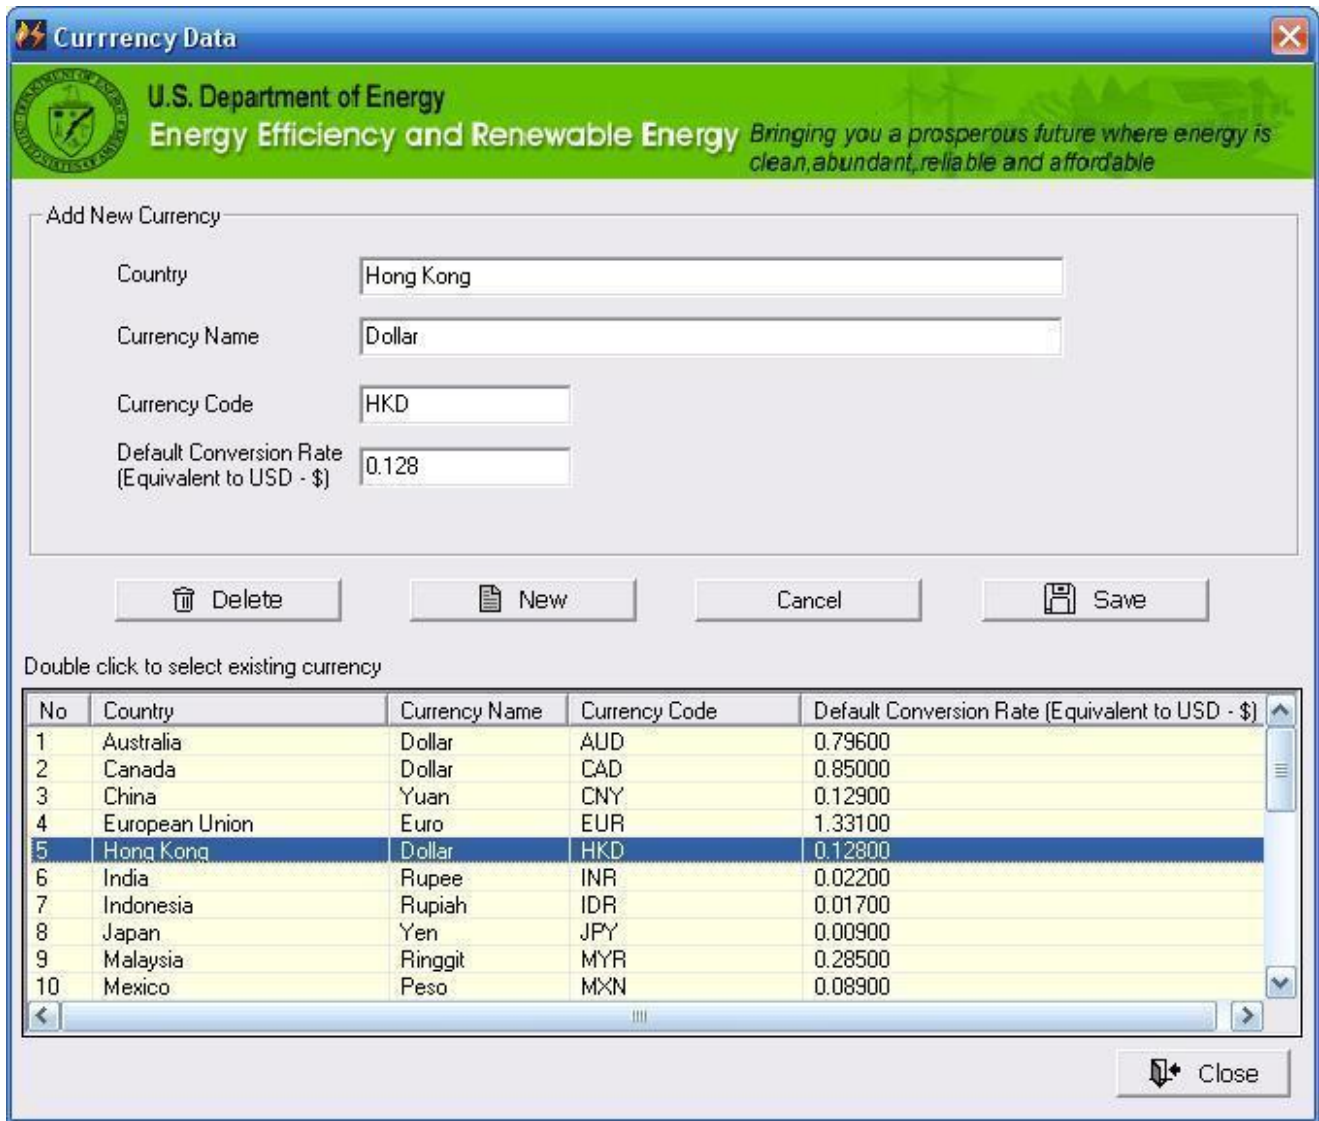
Currrency Data

U.S. Department of Energy
Energy Efficiency and Renewable Energy
Bringing you a prosperous future where energy is clean,abundant,reliable and affordable

Add New Currency

Country: Hong Kong

Currency Name: Dollar

Currency Code: HKD

Default Conversion Rate (Equivalent to USD - $): 0.128

Delete | New | Cancel | Save

Double click to select existing currency

| No | Country | Currency Name | Currency Code | Default Conversion Rate (Equivalent to USD - $) |
|---|---|---|---|---|
| 1 | Australia | Dollar | AUD | 0.79600 |
| 2 | Canada | Dollar | CAD | 0.85000 |
| 3 | China | Yuan | CNY | 0.12900 |
| 4 | European Union | Euro | EUR | 1.33100 |
| 5 | Hong Kong | Dollar | HKD | 0.12800 |
| 6 | India | Rupee | INR | 0.02200 |
| 7 | Indonesia | Rupiah | IDR | 0.01700 |
| 8 | Japan | Yen | JPY | 0.00900 |
| 9 | Malaysia | Ringgit | MYR | 0.28500 |
| 10 | Mexico | Peso | MXN | 0.08900 |

Close